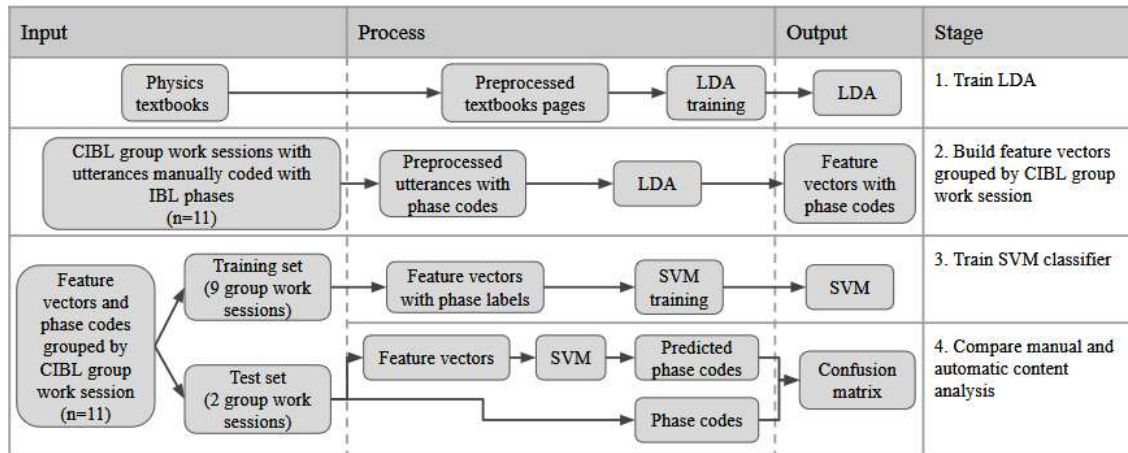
| Input | Process | Output | Stage |
|---|---|---|---|
| Physics textbooks | Preprocessed textbooks pages → LDA training | LDA | 1. Train LDA |
| CIBL group work sessions with utterances manually coded with IBL phases (n=11) | Preprocessed utterances with phase codes → LDA | Feature vectors with phase codes | 2. Build feature vectors grouped by CIBL group work session |
| Feature vectors and phase codes grouped by CIBL group work session (n=11) → Training set (9 group work sessions) | Feature vectors with phase labels → SVM training | SVM | 3. Train SVM classifier |
| Feature vectors and phase codes grouped by CIBL group work session (n=11) → Test set (2 group work sessions) | Feature vectors → SVM → Predicted phase codes; Phase codes | Confusion matrix | 4. Compare manual and automatic content analysis |